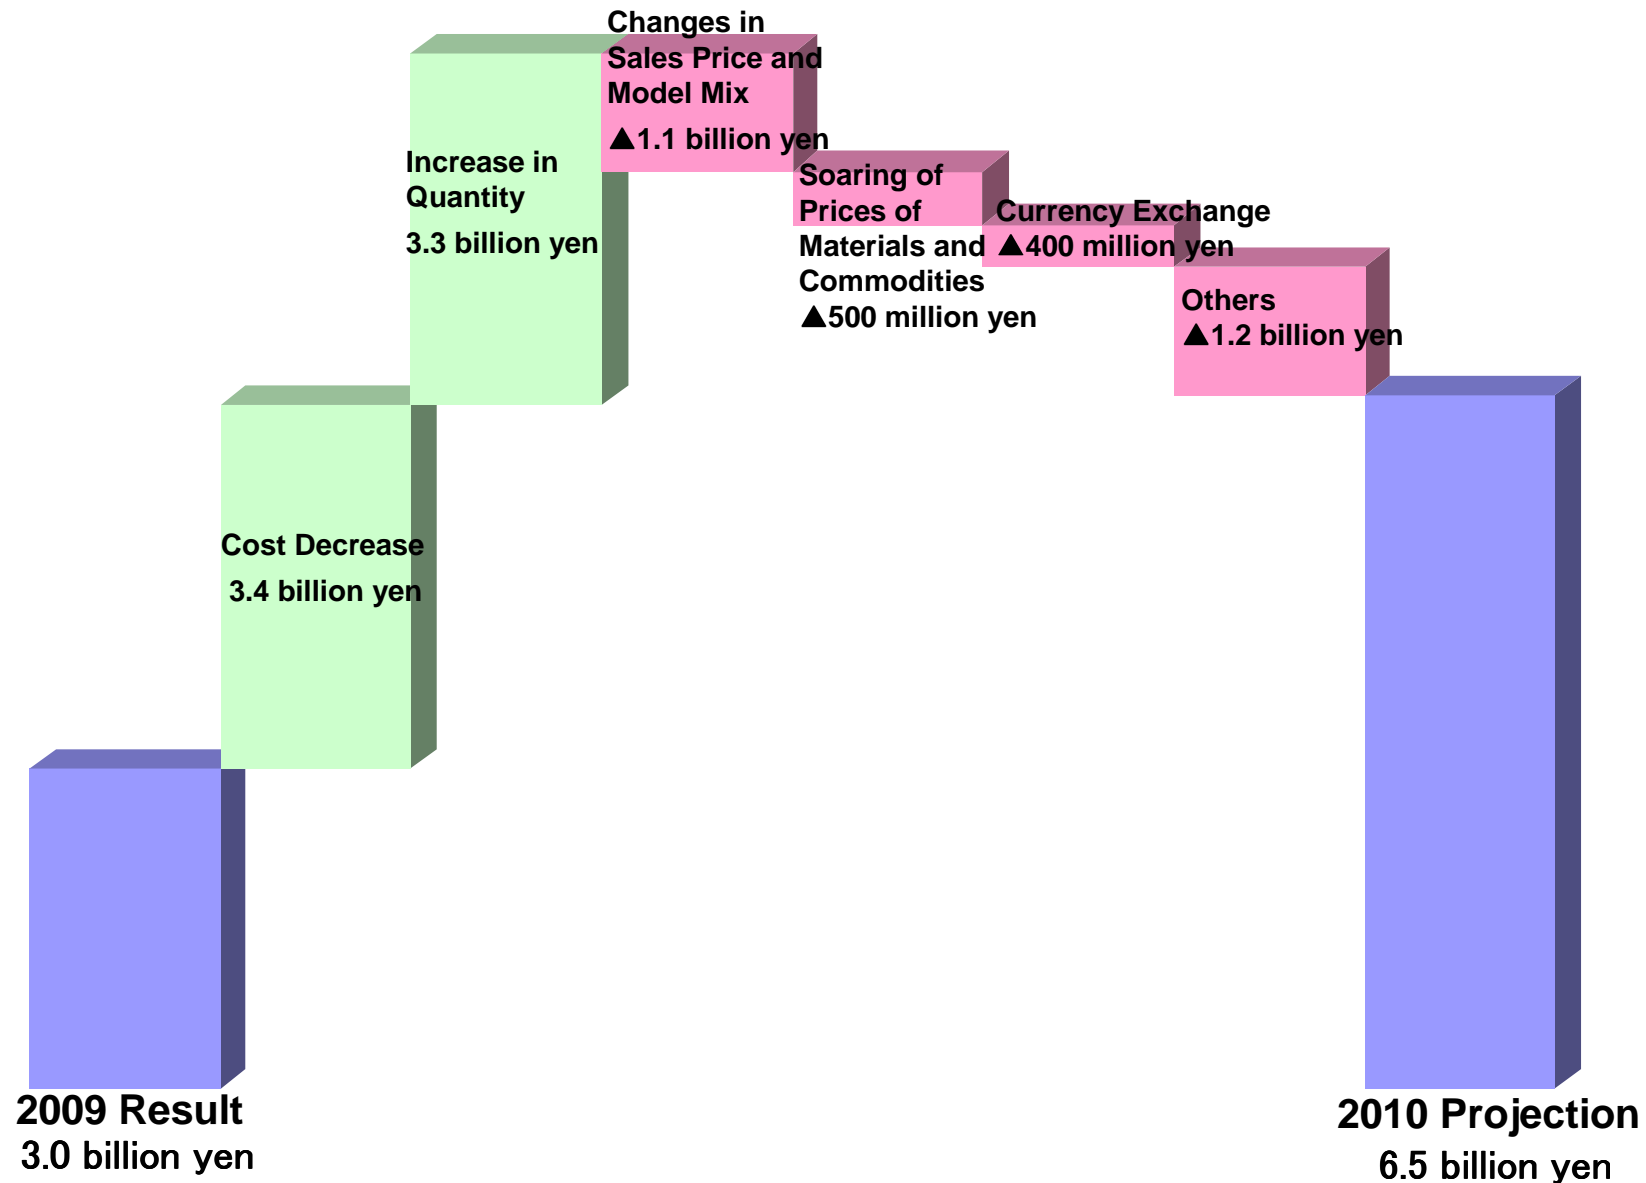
Changes in Sales Price and Model Mix
▲1.1 billion yen

Increase in Quantity
3.3 billion yen

Soaring of Prices of Materials and Commodities
▲500 million yen

Currency Exchange
▲400 million yen

Others
▲1.2 billion yen

Cost Decrease
3.4 billion yen

2009 Result
3.0 billion yen

2010 Projection
6.5 billion yen